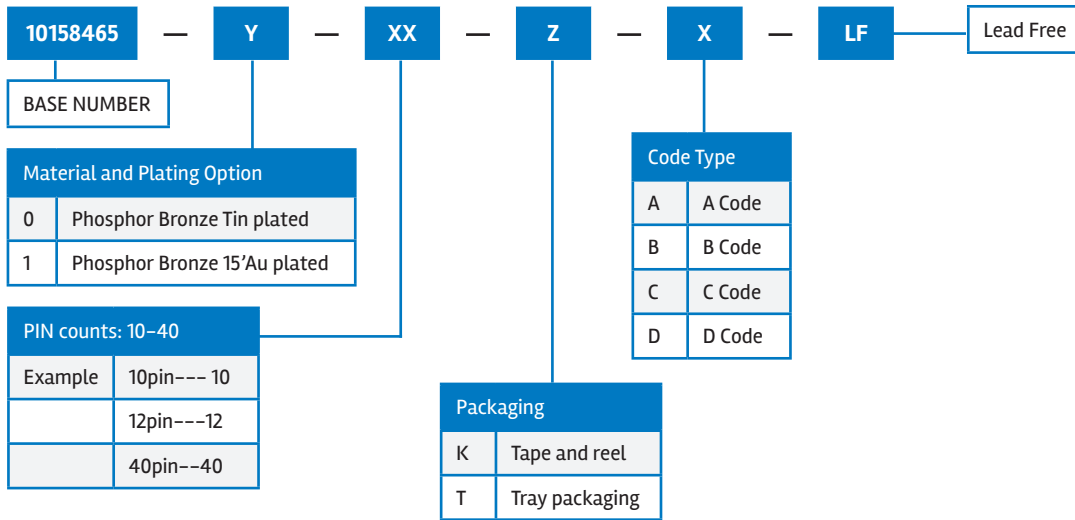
10158465 — Y — XX — Z — X — LF

Lead Free

BASE NUMBER

Code Type

| A | A Code |
|---|---|
| B | B Code |
| C | C Code |
| D | D Code |

Material and Plating Option

| 0 | Phosphor Bronze Tin plated |
|---|---|
| 1 | Phosphor Bronze 15'Au plated |

PIN counts: 10–40

| Example | 10pin--- 10 |
|---|---|
| | 12pin---12 |
| | 40pin--40 |

Packaging

| K | Tape and reel |
|---|---|
| T | Tray packaging |